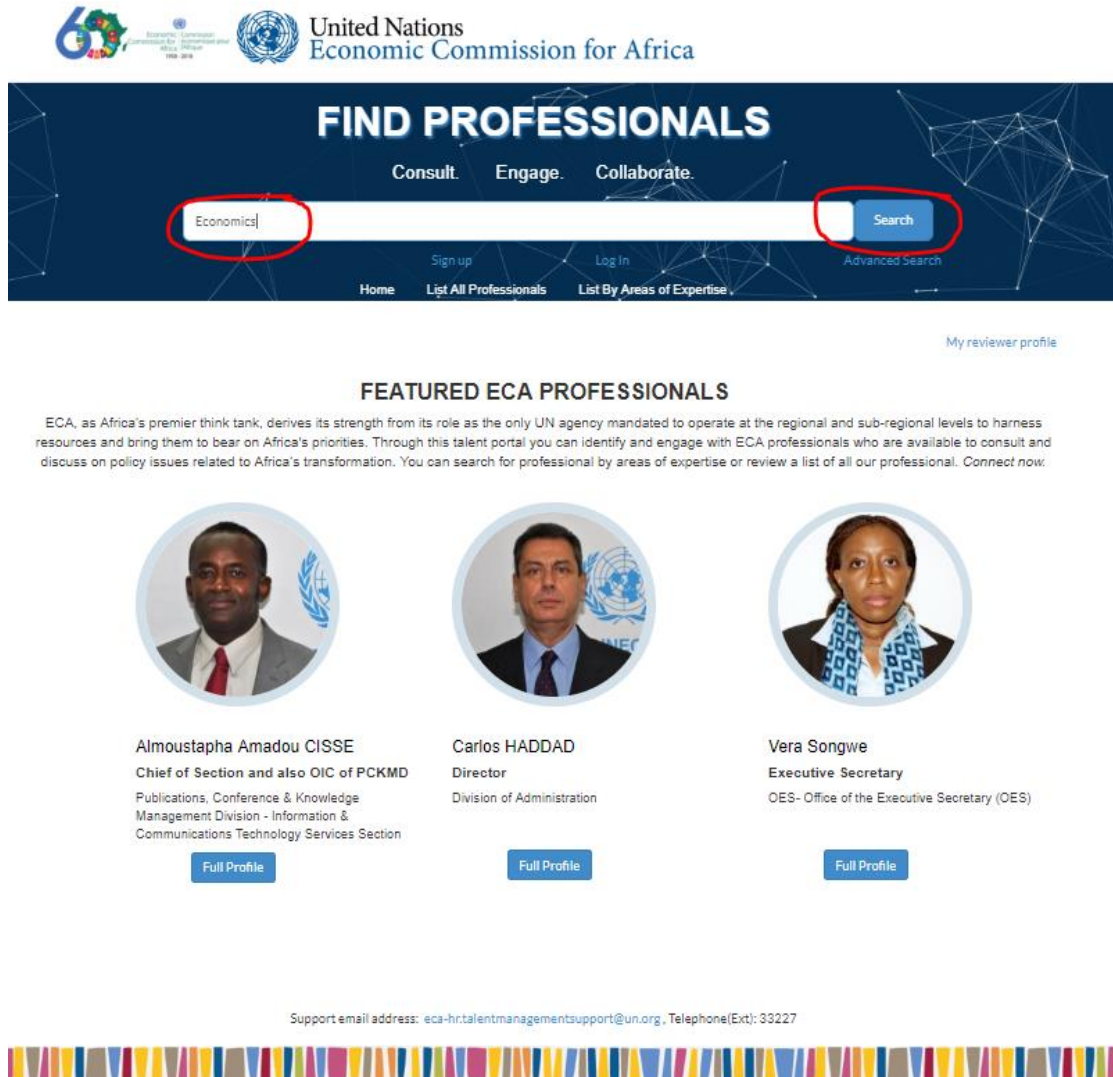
60 Economic Commission for Africa Commission économique pour l'Afrique 1958 - 2018

United Nations
Economic Commission for Africa

FIND PROFESSIONALS

Consult. Engage. Collaborate.

Economics

Search

Sign up Log In Advanced Search

Home List All Professionals List By Areas of Expertise

My reviewer profile

FEATURED ECA PROFESSIONALS

ECA, as Africa's premier think tank, derives its strength from its role as the only UN agency mandated to operate at the regional and sub-regional levels to harness resources and bring them to bear on Africa's priorities. Through this talent portal you can identify and engage with ECA professionals who are available to consult and discuss on policy issues related to Africa's transformation. You can search for professional by areas of expertise or review a list of all our professional. Connect now.

Almoustapha Amadou CISSE
Chief of Section and also OIC of PCKMD
Publications, Conference & Knowledge Management Division - Information & Communications Technology Services Section
Full Profile

Carlos HADDAD
Director
Division of Administration
Full Profile

Vera Songwe
Executive Secretary
OES- Office of the Executive Secretary (OES)
Full Profile

Support email address: eca-hr.talentmanagementsupport@un.org, Telephone(Ext): 33227